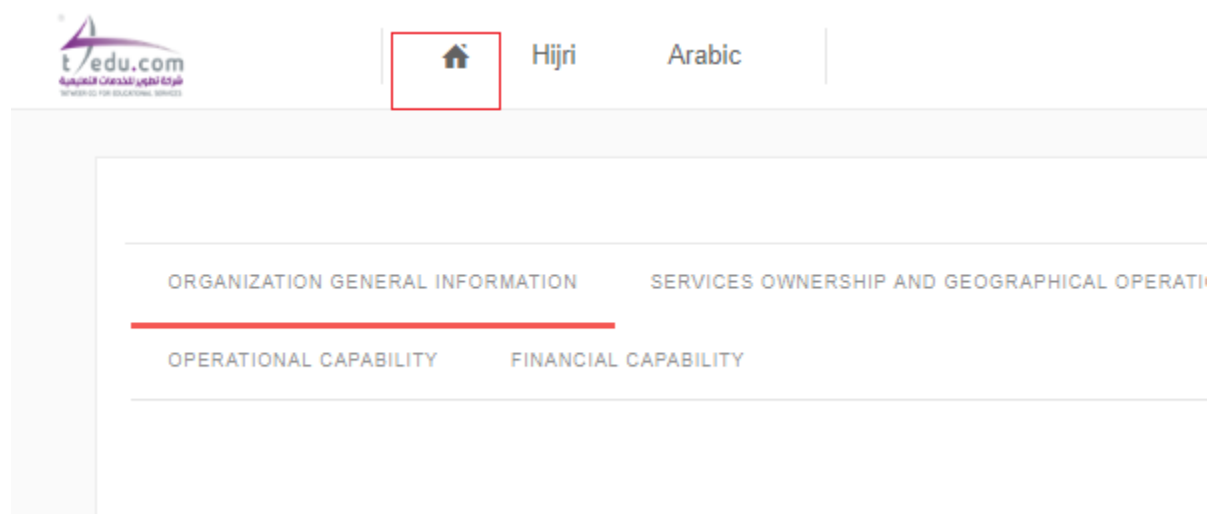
t4edu.com
شركة تطوير للخدمات التعليمية
TATWEER CO. FOR EDUCATIONAL SERVICES

Hijri Arabic

ORGANIZATION GENERAL INFORMATION SERVICES OWNERSHIP AND GEOGRAPHICAL OPERATI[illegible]

OPERATIONAL CAPABILITY FINANCIAL CAPABILITY